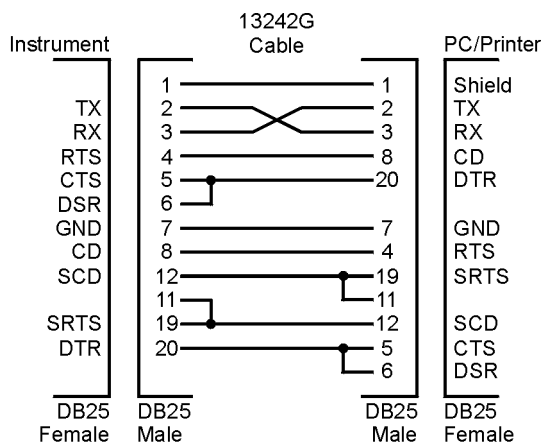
13242G
Cable

Instrument

TX
RX
RTS
CTS
DSR
GND
CD
SCD

SRTS
DTR

DB25
Female

1
2
3
4
5
6
7
8
12
11
19
20

DB25
Male

1
2
3
8
20

7
4
19
11
12
5
6

DB25
Male

PC/Printer

Shield
TX
RX
CD
DTR

GND
RTS
SRTS

SCD
CTS
DSR

DB25
Female